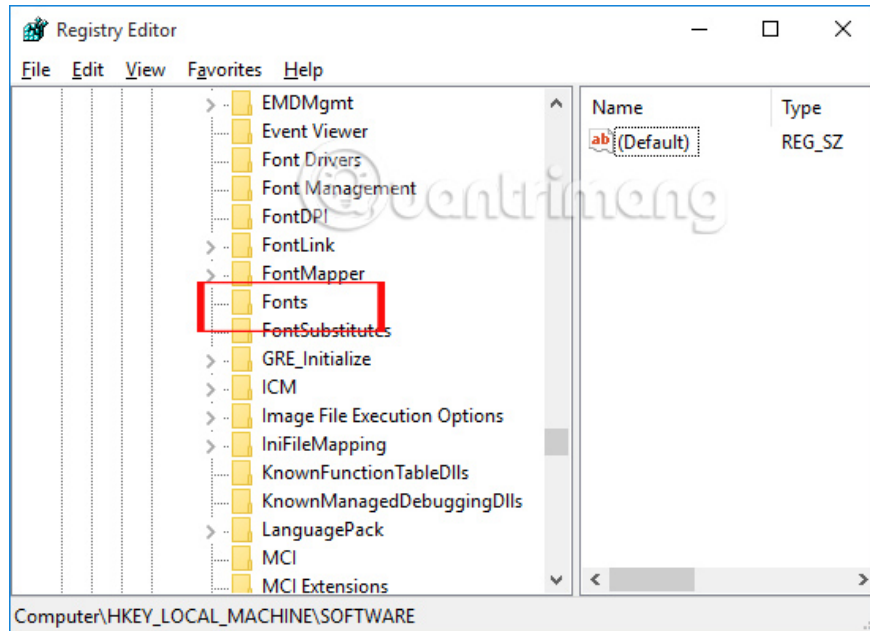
Registry Editor

File Edit View Favorites Help

EMDMgmt
Event Viewer
Font Drivers
Font Management
FontDPI
FontLink
FontMapper
Fonts
FontSubstitutes
GRE_Initialize
ICM
Image File Execution Options
IniFileMapping
KnownFunctionTableDlls
KnownManagedDebuggingDlls
LanguagePack
MCI
MCI Extensions

| Name | Type |
|---|---|
| (Default) | REG_SZ |

Computer\HKEY_LOCAL_MACHINE\SOFTWARE

quantrimang